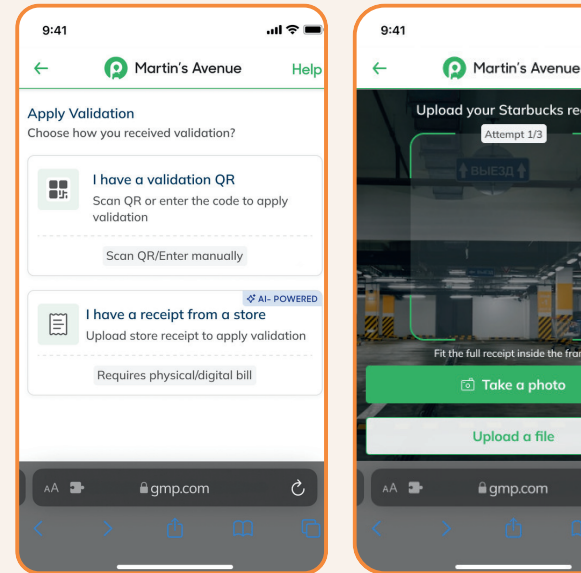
9:41

Martin's Avenue

Help

Apply Validation

Choose how you received validation?

I have a validation QR

Scan QR or enter the code to apply validation

Scan QR/Enter manually

AI- POWERED

I have a receipt from a store

Upload store receipt to apply validation

Requires physical/digital bill

AA

gmp.com

9:41

Martin's Avenue

Upload your Starbucks rece

Attempt 1/3

ВЫЕЗД

Fit the full receipt inside the fran

Take a photo

Upload a file

AA

gmp.com